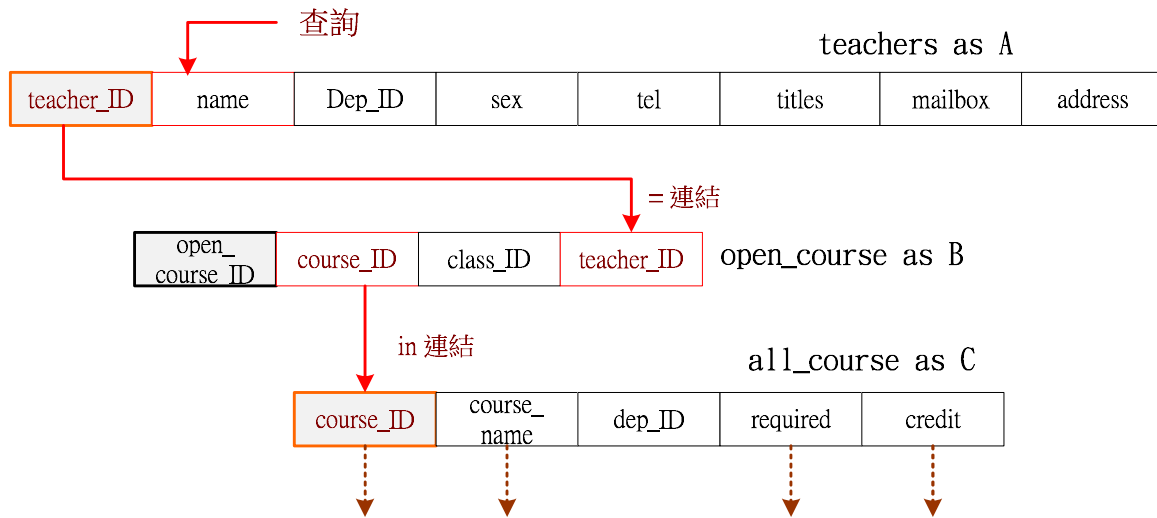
查詢

teachers as A

| teacher_ID | name | Dep_ID | sex | tel | titles | mailbox | address |
|---|---|---|---|---|---|---|---|

= 連結

| open_course_ID | course_ID | class_ID | teacher_ID |
|---|---|---|---|

open_course as B

in 連結

all_course as C

| course_ID | course_name | dep_ID | required | credit |
|---|---|---|---|---|